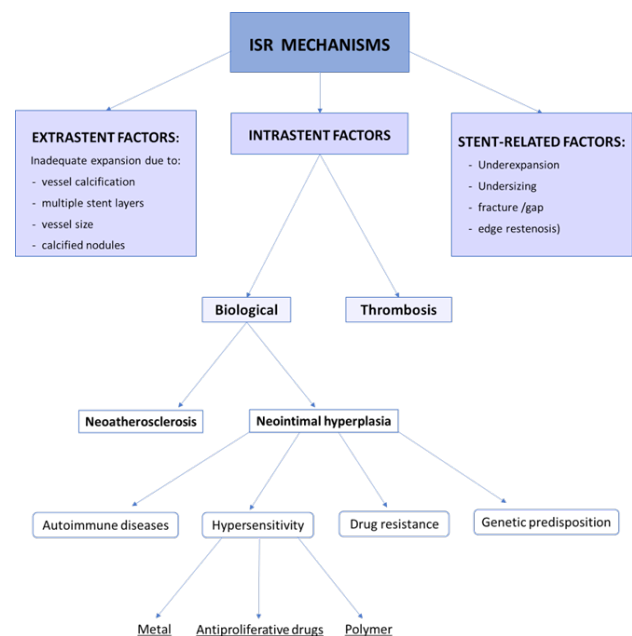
ISR MECHANISMS

EXTRASTENT FACTORS:
Inadequate expansion due to:
- vessel calcification
- multiple stent layers
- vessel size
- calcified nodules

INTRASTENT FACTORS

STENT-RELATED FACTORS:
- Underexpansion
- Undersizing
- fracture /gap
- edge restenosis)

Biological

Thrombosis

Neoatherosclerosis

Neointimal hyperplasia

Autoimmune diseases

Hypersensitivity

Drug resistance

Genetic predisposition

Metal

Antiproliferative drugs

Polymer